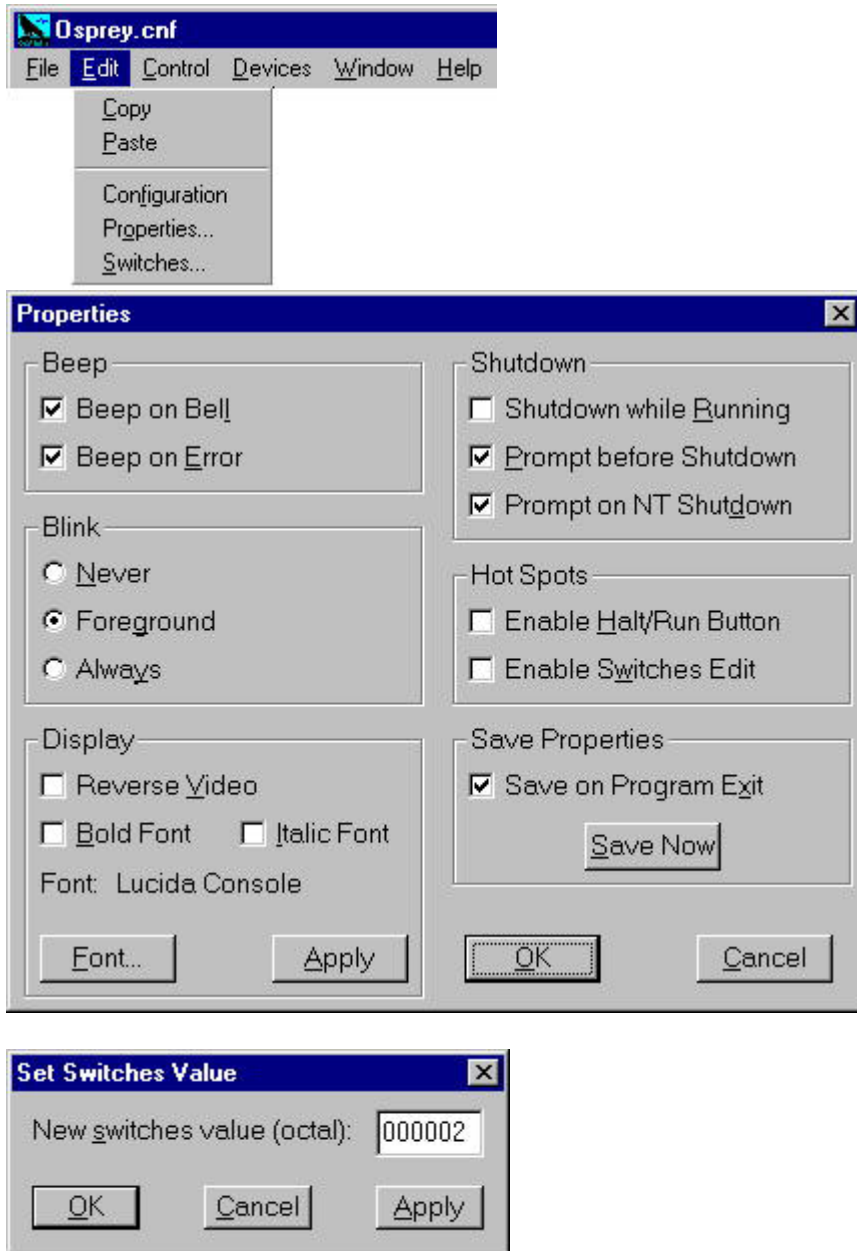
Osprey.cnf
File Edit Control Devices Window Help
Copy
Paste
Configuration
Properties...
Switches...

Properties

Beep
Beep on Bell
Beep on Error

Blink
Never
Foreground
Always

Display
Reverse Video
Bold Font
Italic Font
Font: Lucida Console
Font...
Apply

Shutdown
Shutdown while Running
Prompt before Shutdown
Prompt on NT Shutdown

Hot Spots
Enable Halt/Run Button
Enable Switches Edit

Save Properties
Save on Program Exit
Save Now

OK
Cancel

Set Switches Value
New switches value (octal): 000002
OK
Cancel
Apply